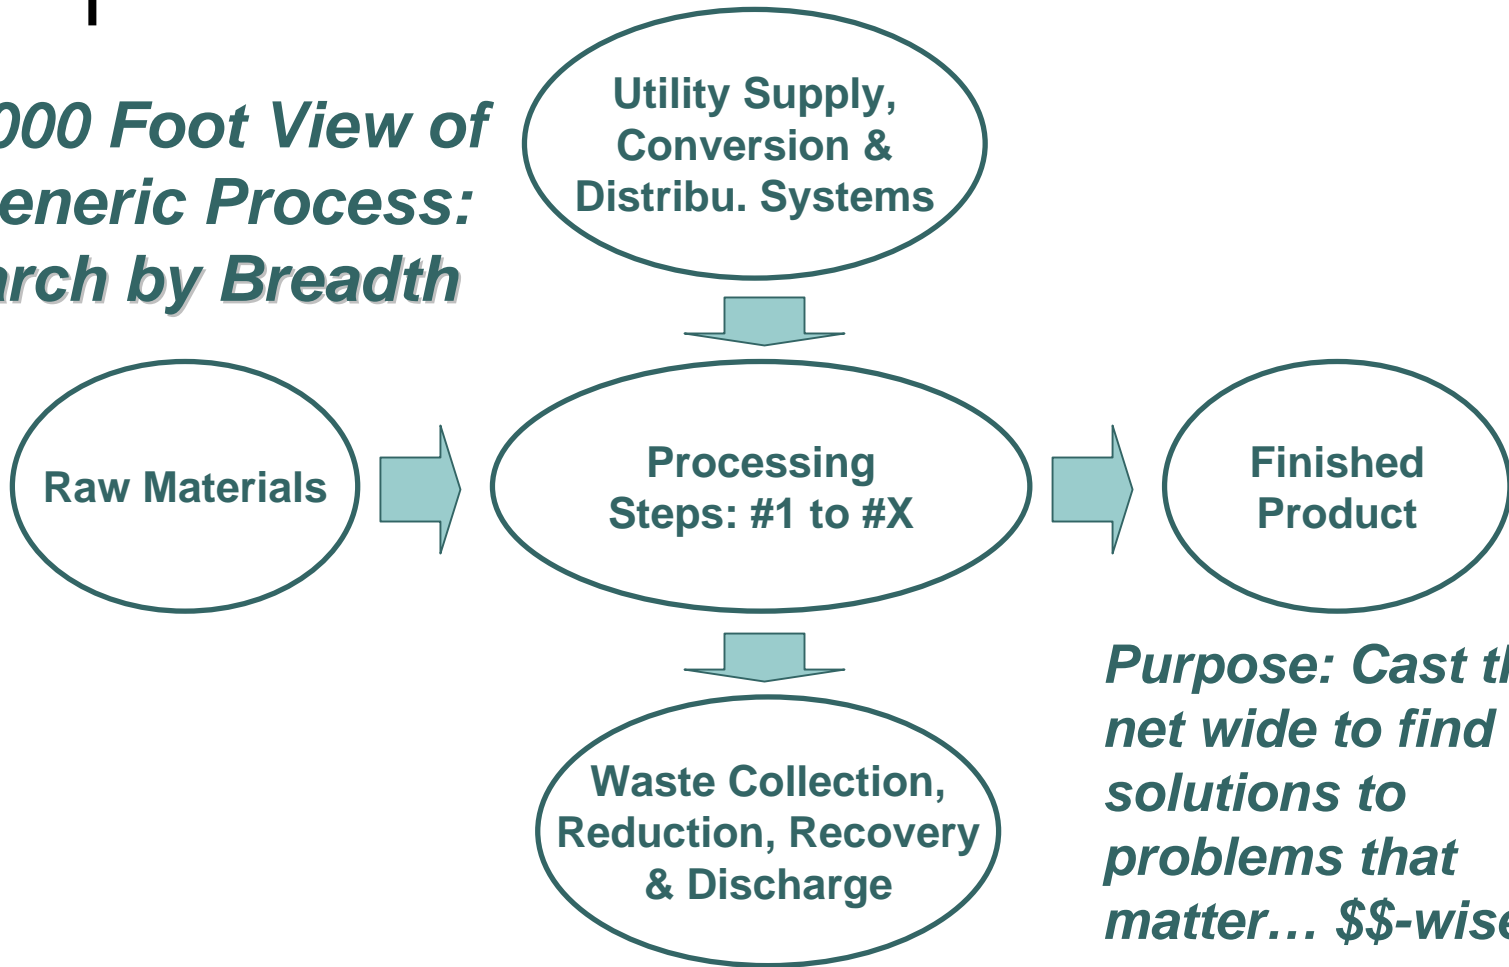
000 Foot View of
eneric Process:
rch by Breadth

Utility Supply, Conversion & Distribu. Systems

Raw Materials

Processing Steps: #1 to #X

Finished Product

Waste Collection, Reduction, Recovery & Discharge

Purpose: Cast t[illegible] net wide to find solutions to problems that matter… $$-wis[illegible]